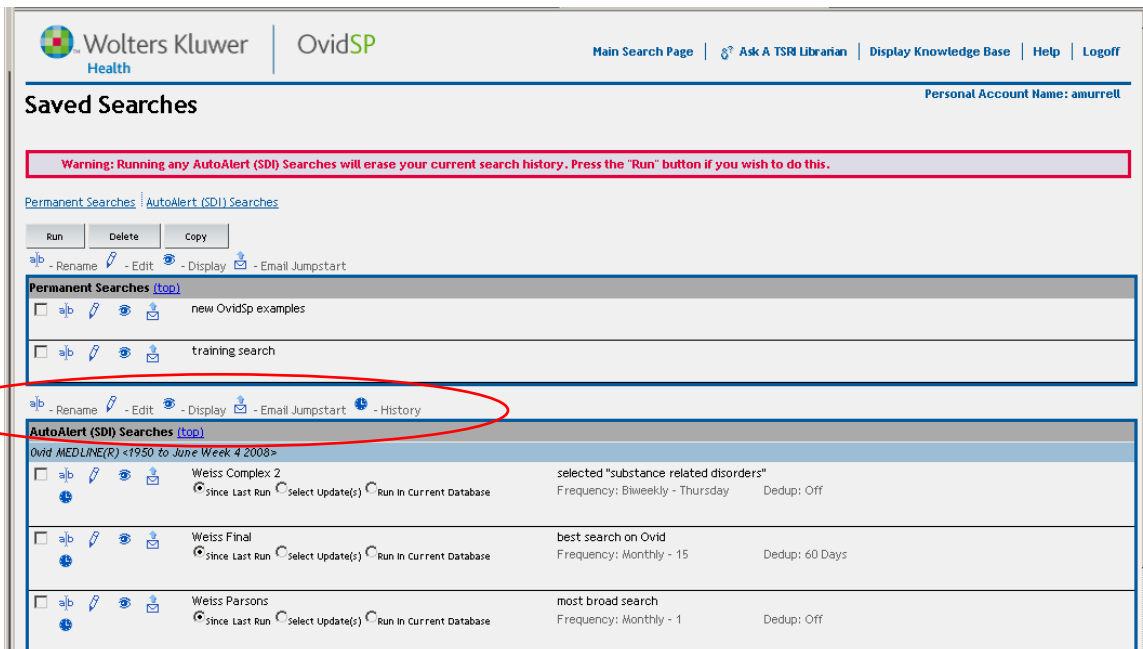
Wolters Kluwer Health | OvidSP

Main Search Page | Ask A TSRI Librarian | Display Knowledge Base | Help | Logoff

Saved Searches

Personal Account Name: amurrell

Warning: Running any AutoAlert (SDI) Searches will erase your current search history. Press the "Run" button if you wish to do this.

Permanent Searches | AutoAlert (SDI) Searches

Run | Delete | Copy

- Rename - Edit - Display - Email Jumpstart

Permanent Searches (top)

new OvidSp examples

training search

- Rename - Edit - Display - Email Jumpstart - History

AutoAlert (SDI) Searches (top)

Ovid MEDLINE(R) <1950 to June Week 4 2008>

| | |
|---|---|
| Weiss Complex 2 Since Last Run Select Update(s) Run in Current Database | selected "substance related disorders" Frequency: Biweekly - Thursday Dedup: Off |
| Weiss Final Since Last Run Select Update(s) Run in Current Database | best search on Ovid Frequency: Monthly - 15 Dedup: 60 Days |
| Weiss Parsons Since Last Run Select Update(s) Run in Current Database | most broad search Frequency: Monthly - 1 Dedup: Off |